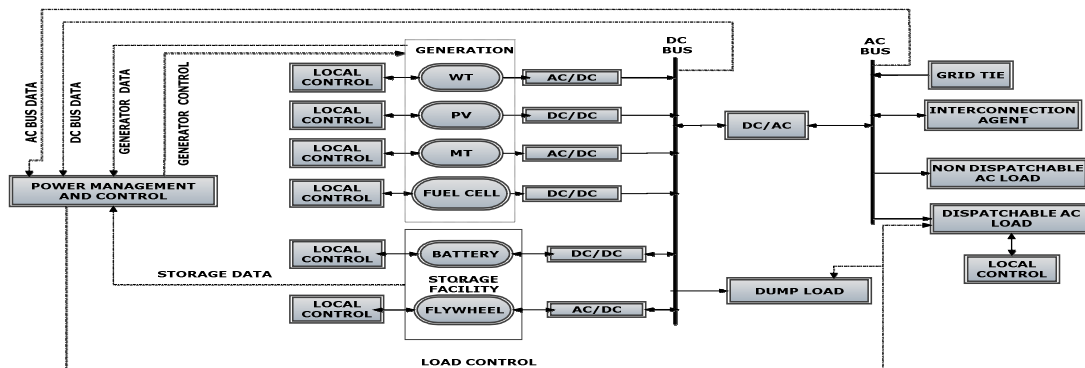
AC BUS DATA
DC BUS DATA
GENERATOR DATA
GENERATOR CONTROL

POWER MANAGEMENT AND CONTROL

GENERATION

LOCAL CONTROL
WT
AC/DC

LOCAL CONTROL
PV
DC/DC

LOCAL CONTROL
MT
AC/DC

LOCAL CONTROL
FUEL CELL
DC/DC

DC BUS

DC/AC

AC BUS

GRID TIE
INTERCONNECTION AGENT
NON DISPATCHABLE AC LOAD
DISPATCHABLE AC LOAD
LOCAL CONTROL

LOCAL CONTROL
BATTERY
DC/DC

STORAGE DATA

STORAGE FACILITY

LOCAL CONTROL
FLYWHEEL
AC/DC

DUMP LOAD

LOAD CONTROL